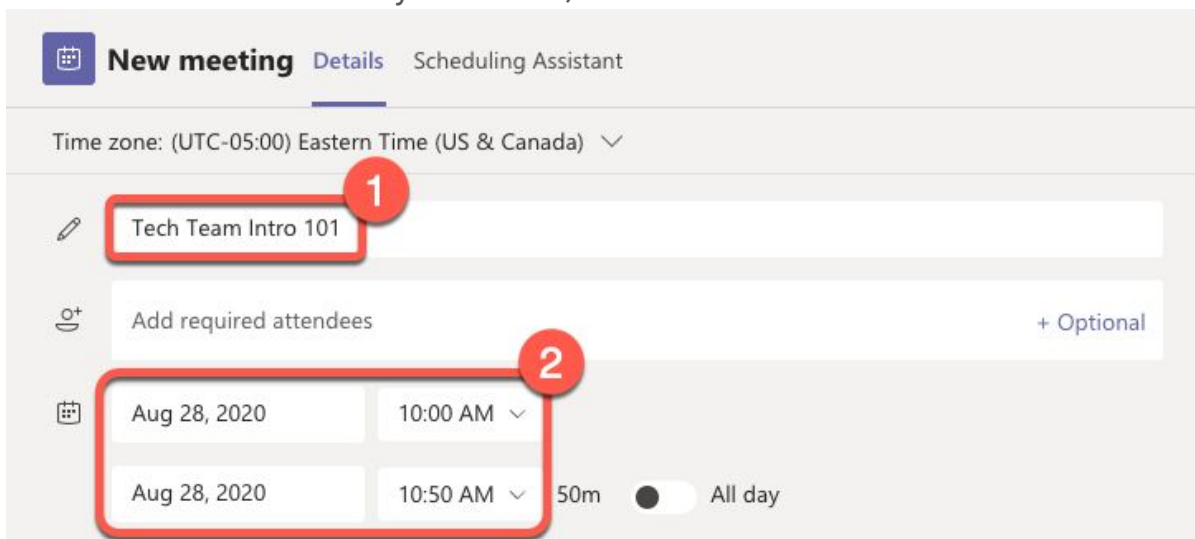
New meeting Details Scheduling Assistant

Time zone: (UTC-05:00) Eastern Time (US & Canada)

1

Tech Team Intro 101

Add required attendees + Optional

2

Aug 28, 2020 10:00 AM

Aug 28, 2020 10:50 AM 50m All day